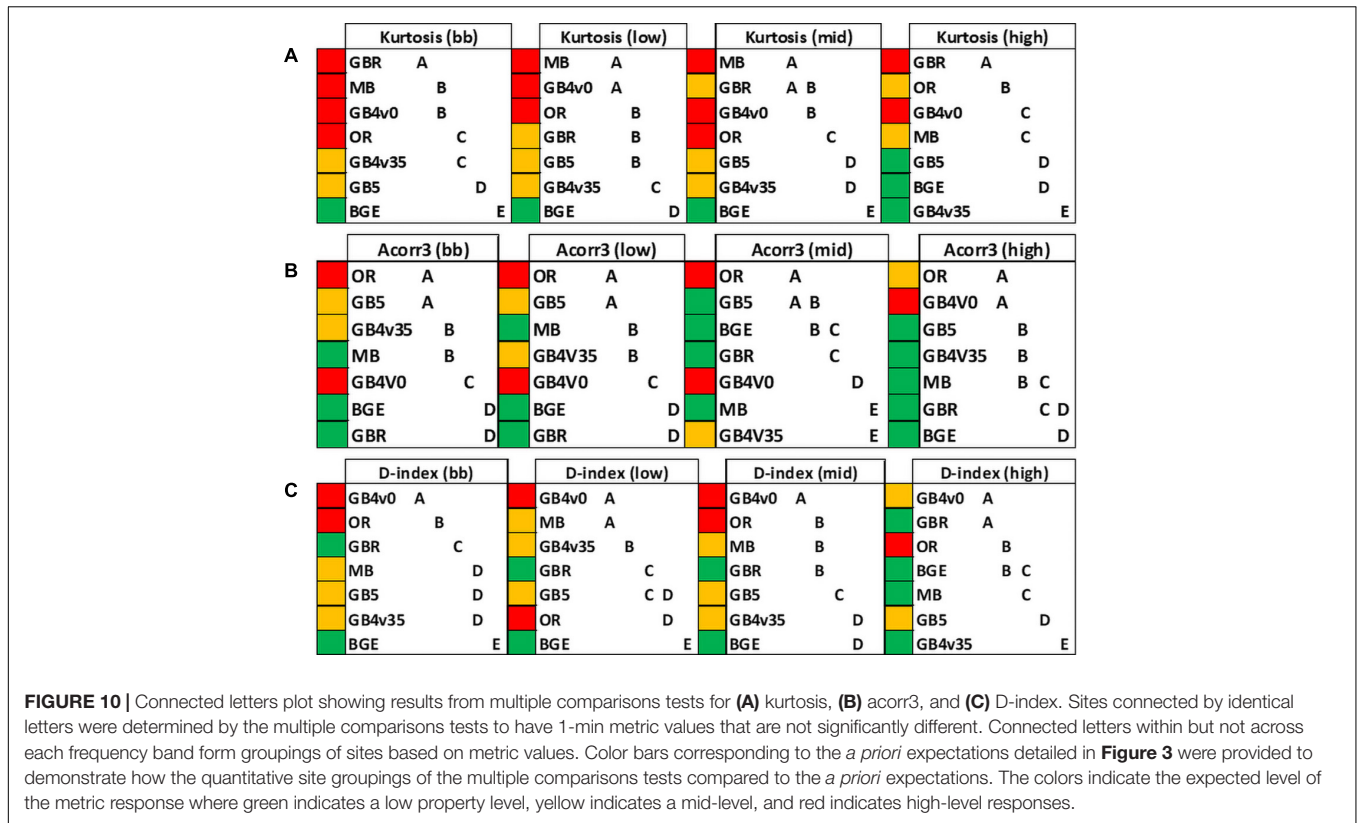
A

| Kurtosis (bb) | |
|---|---|
| GBR | A |
| MB | B |
| GB4v0 | B |
| OR | C |
| GB4v35 | C |
| GB5 | D |
| BGE | E |

| Kurtosis (low) | |
|---|---|
| MB | A |
| GB4v0 | A |
| OR | B |
| GBR | B |
| GB5 | B |
| GB4v35 | C |
| BGE | D |

| Kurtosis (mid) | |
|---|---|
| MB | A |
| GBR | A B |
| GB4v0 | B |
| OR | C |
| GB5 | D |
| GB4v35 | D |
| BGE | E |

| Kurtosis (high) | |
|---|---|
| GBR | A |
| OR | B |
| GB4v0 | C |
| MB | C |
| GB5 | D |
| BGE | D |
| GB4v35 | E |

B

| Acorr3 (bb) | |
|---|---|
| OR | A |
| GB5 | A |
| GB4v35 | B |
| MB | B |
| GB4V0 | C |
| BGE | D |
| GBR | D |

| Acorr3 (low) | |
|---|---|
| OR | A |
| GB5 | A |
| MB | B |
| GB4V35 | B |
| GB4V0 | C |
| BGE | D |
| GBR | D |

| Acorr3 (mid) | |
|---|---|
| OR | A |
| GB5 | A B |
| BGE | B C |
| GBR | C |
| GB4V0 | D |
| MB | E |
| GB4V35 | E |

| Acorr3 (high) | |
|---|---|
| OR | A |
| GB4V0 | A |
| GB5 | B |
| GB4V35 | B |
| MB | B C |
| GBR | C D |
| BGE | D |

C

| D-index (bb) | |
|---|---|
| GB4v0 | A |
| OR | B |
| GBR | C |
| MB | D |
| GB5 | D |
| GB4v35 | D |
| BGE | E |

| D-index (low) | |
|---|---|
| GB4v0 | A |
| MB | A |
| GB4v35 | B |
| GBR | C |
| GB5 | C D |
| OR | D |
| BGE | E |

| D-index (mid) | |
|---|---|
| GB4v0 | A |
| OR | B |
| MB | B |
| GBR | B |
| GB5 | C |
| GB4v35 | D |
| BGE | D |

| D-index (high) | |
|---|---|
| GB4v0 | A |
| GBR | A |
| OR | B |
| BGE | B C |
| MB | C |
| GB5 | D |
| GB4v35 | E |

**FIGURE 10 |** Connected letters plot showing results from multiple comparisons tests for **(A)** kurtosis, **(B)** acorr3, and **(C)** D-index. Sites connected by identical letters were determined by the multiple comparisons tests to have 1-min metric values that are not significantly different. Connected letters within but not across each frequency band form groupings of sites based on metric values. Color bars corresponding to the *a priori* expectations detailed in **Figure 3** were provided to demonstrate how the quantitative site groupings of the multiple comparisons tests compared to the *a priori* expectations. The colors indicate the expected level of the metric response where green indicates a low property level, yellow indicates a mid-level, and red indicates high-level responses.